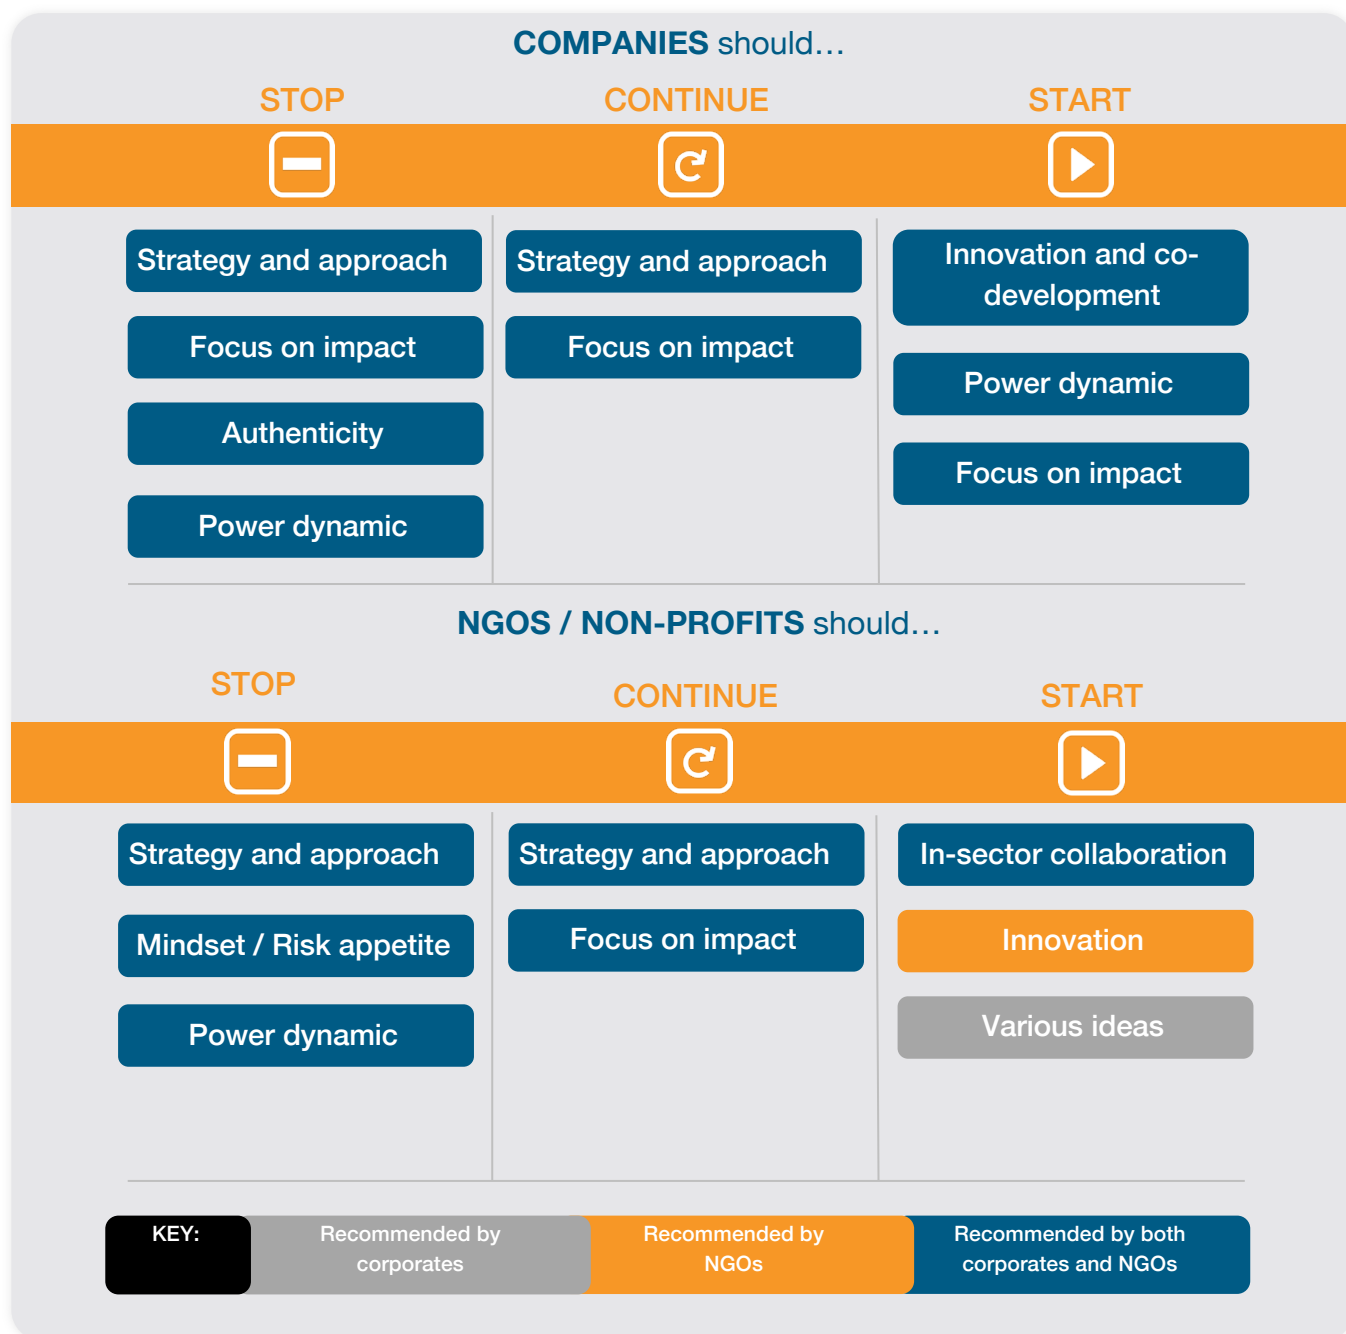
COMPANIES should…

STOP

Strategy and approach

Focus on impact

Authenticity

Power dynamic

CONTINUE

Strategy and approach

Focus on impact

START

Innovation and co-development

Power dynamic

Focus on impact

NGOS / NON-PROFITS should…

STOP

Strategy and approach

Mindset / Risk appetite

Power dynamic

CONTINUE

Strategy and approach

Focus on impact

START

In-sector collaboration

Innovation

Various ideas

KEY: Recommended by corporates Recommended by NGOs Recommended by both corporates and NGOs